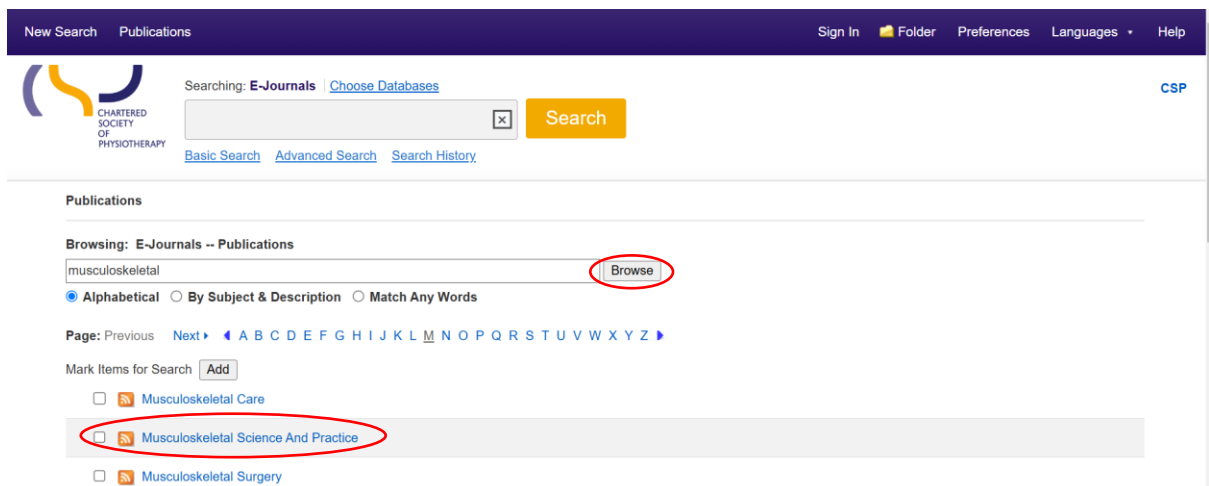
New Search Publications Sign In Folder Preferences Languages Help

CHARTERED SOCIETY OF PHYSIOTHERAPY

Searching: E-Journals | Choose Databases

Search

Basic Search Advanced Search Search History

CSP

Publications

Browsing: E-Journals -- Publications

musculoskeletal

Browse

Alphabetical By Subject & Description Match Any Words

Page: Previous Next A B C D E F G H I J K L M N O P Q R S T U V W X Y Z

Mark Items for Search Add

Musculoskeletal Care

Musculoskeletal Science And Practice

Musculoskeletal Surgery